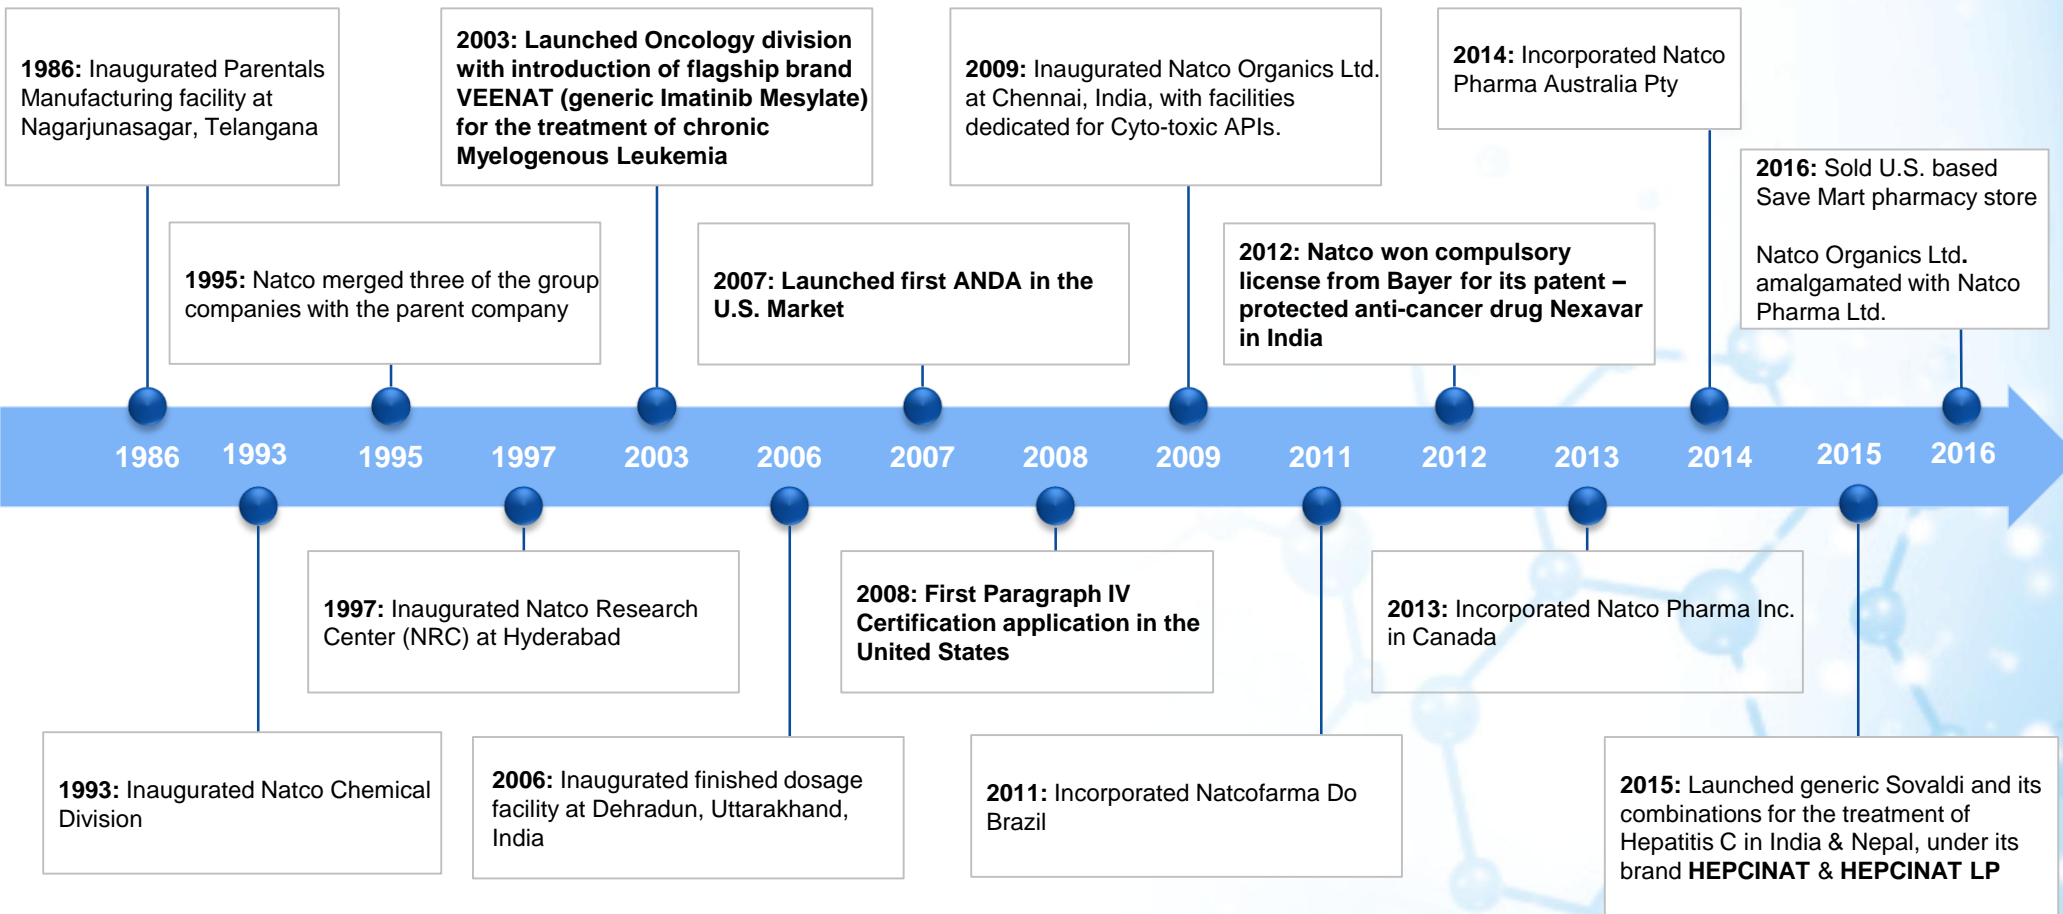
**1986:** Inaugurated Parentals Manufacturing facility at Nagarjunasagar, Telangana

**2003: Launched Oncology division with introduction of flagship brand VEENAT (generic Imatinib Mesylate) for the treatment of chronic Myelogenous Leukemia**

**2009:** Inaugurated Natco Organics Ltd. at Chennai, India, with facilities dedicated for Cyto-toxic APIs.

**2014:** Incorporated Natco Pharma Australia Pty

**2016:** Sold U.S. based Save Mart pharmacy store

Natco Organics Ltd. amalgamated with Natco Pharma Ltd.

**1995:** Natco merged three of the group companies with the parent company

**2007: Launched first ANDA in the U.S. Market**

**2012: Natco won compulsory license from Bayer for its patent – protected anti-cancer drug Nexavar in India**

1986 1993 1995 1997 2003 2006 2007 2008 2009 2011 2012 2013 2014 2015 2016

**1997:** Inaugurated Natco Research Center (NRC) at Hyderabad

**2008: First Paragraph IV Certification application in the United States**

**2013:** Incorporated Natco Pharma Inc. in Canada

**1993:** Inaugurated Natco Chemical Division

**2006:** Inaugurated finished dosage facility at Dehradun, Uttarakhand, India

**2011:** Incorporated Natcofarma Do Brazil

**2015:** Launched generic Sovaldi and its combinations for the treatment of Hepatitis C in India & Nepal, under its brand **HEPCINAT** & **HEPCINAT LP**